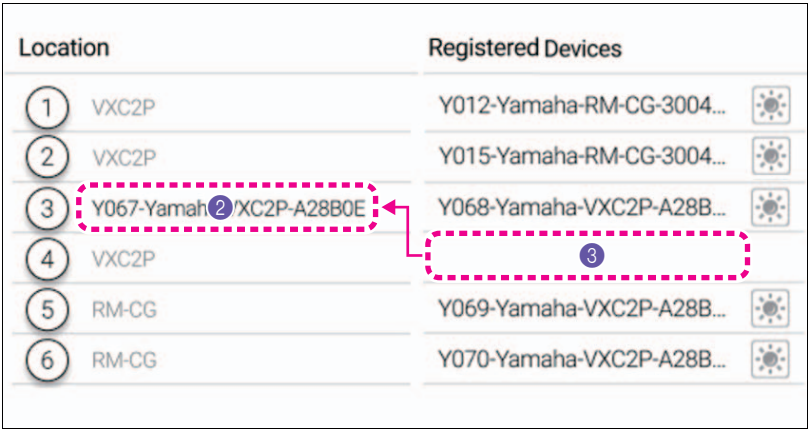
| Location | | Registered Devices |
|---|---|---|
| 1 | VXC2P | Y012-Yamaha-RM-CG-3004... |
| 2 | VXC2P | Y015-Yamaha-RM-CG-3004... |
| 3 | Y067-Yamah 2 /XC2P-A28B0E | Y068-Yamaha-VXC2P-A28B... |
| 4 | VXC2P | 3 |
| 5 | RM-CG | Y069-Yamaha-VXC2P-A28B... |
| 6 | RM-CG | Y070-Yamaha-VXC2P-A28B... |